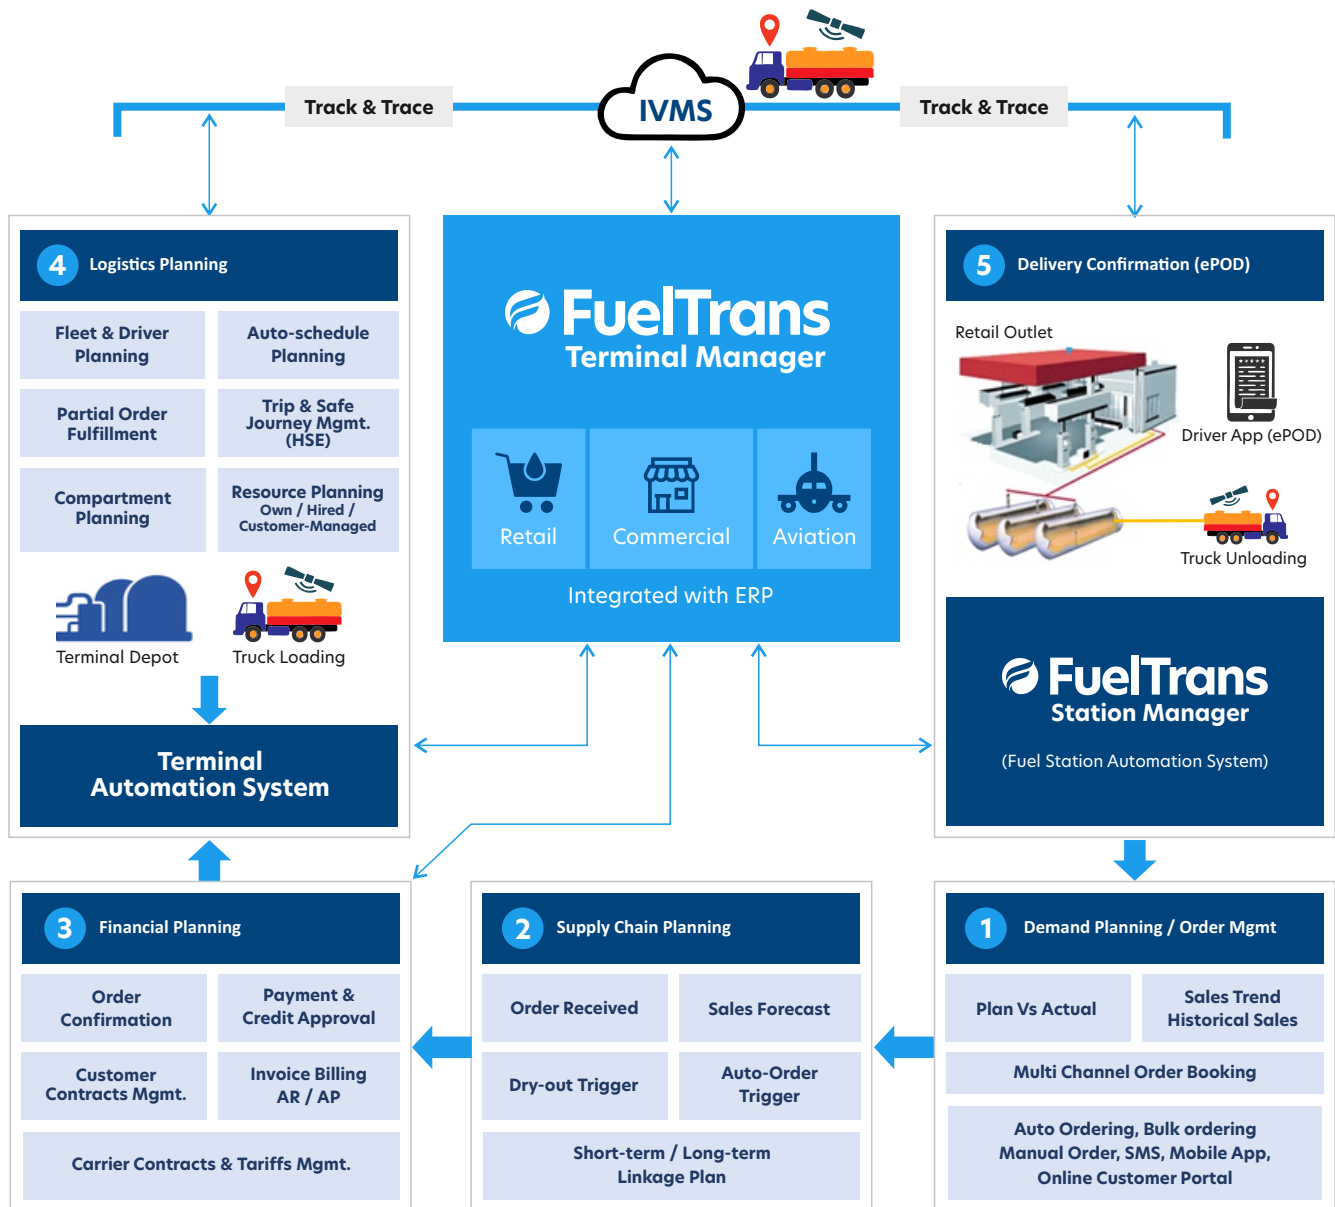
Track & Trace

IVMS

Track & Trace

4 Logistics Planning

Fleet & Driver Planning

Auto-schedule Planning

Partial Order Fulfillment

Trip & Safe Journey Mgmt. (HSE)

Compartment Planning

Resource Planning Own / Hired / Customer-Managed

Terminal Depot

Truck Loading

Terminal Automation System

FuelTrans Terminal Manager

Retail

Commercial

Aviation

Integrated with ERP

5 Delivery Confirmation (ePOD)

Retail Outlet

Driver App (ePOD)

Truck Unloading

FuelTrans Station Manager

(Fuel Station Automation System)

3 Financial Planning

Order Confirmation

Payment & Credit Approval

Customer Contracts Mgmt.

Invoice Billing AR / AP

Carrier Contracts & Tariffs Mgmt.

2 Supply Chain Planning

Order Received

Sales Forecast

Dry-out Trigger

Auto-Order Trigger

Short-term / Long-term Linkage Plan

1 Demand Planning / Order Mgmt

Plan Vs Actual

Sales Trend Historical Sales

Multi Channel Order Booking

Auto Ordering, Bulk ordering Manual Order, SMS, Mobile App, Online Customer Portal